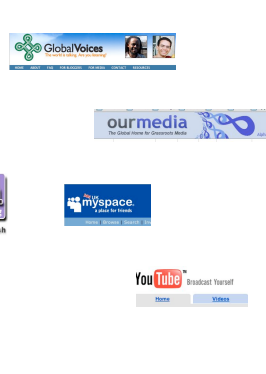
Global Voices
The world is talking. Are you listening?
HOME ABOUT FAQ FOR BLOGGERS FOR MEDIA CONTACT RESOURCES

ourmedia
The Global Home for Grassroots Media

h

myspace.
a place for friends
Home Browse Search

YouTube
Broadcast Yourself
Home Videos